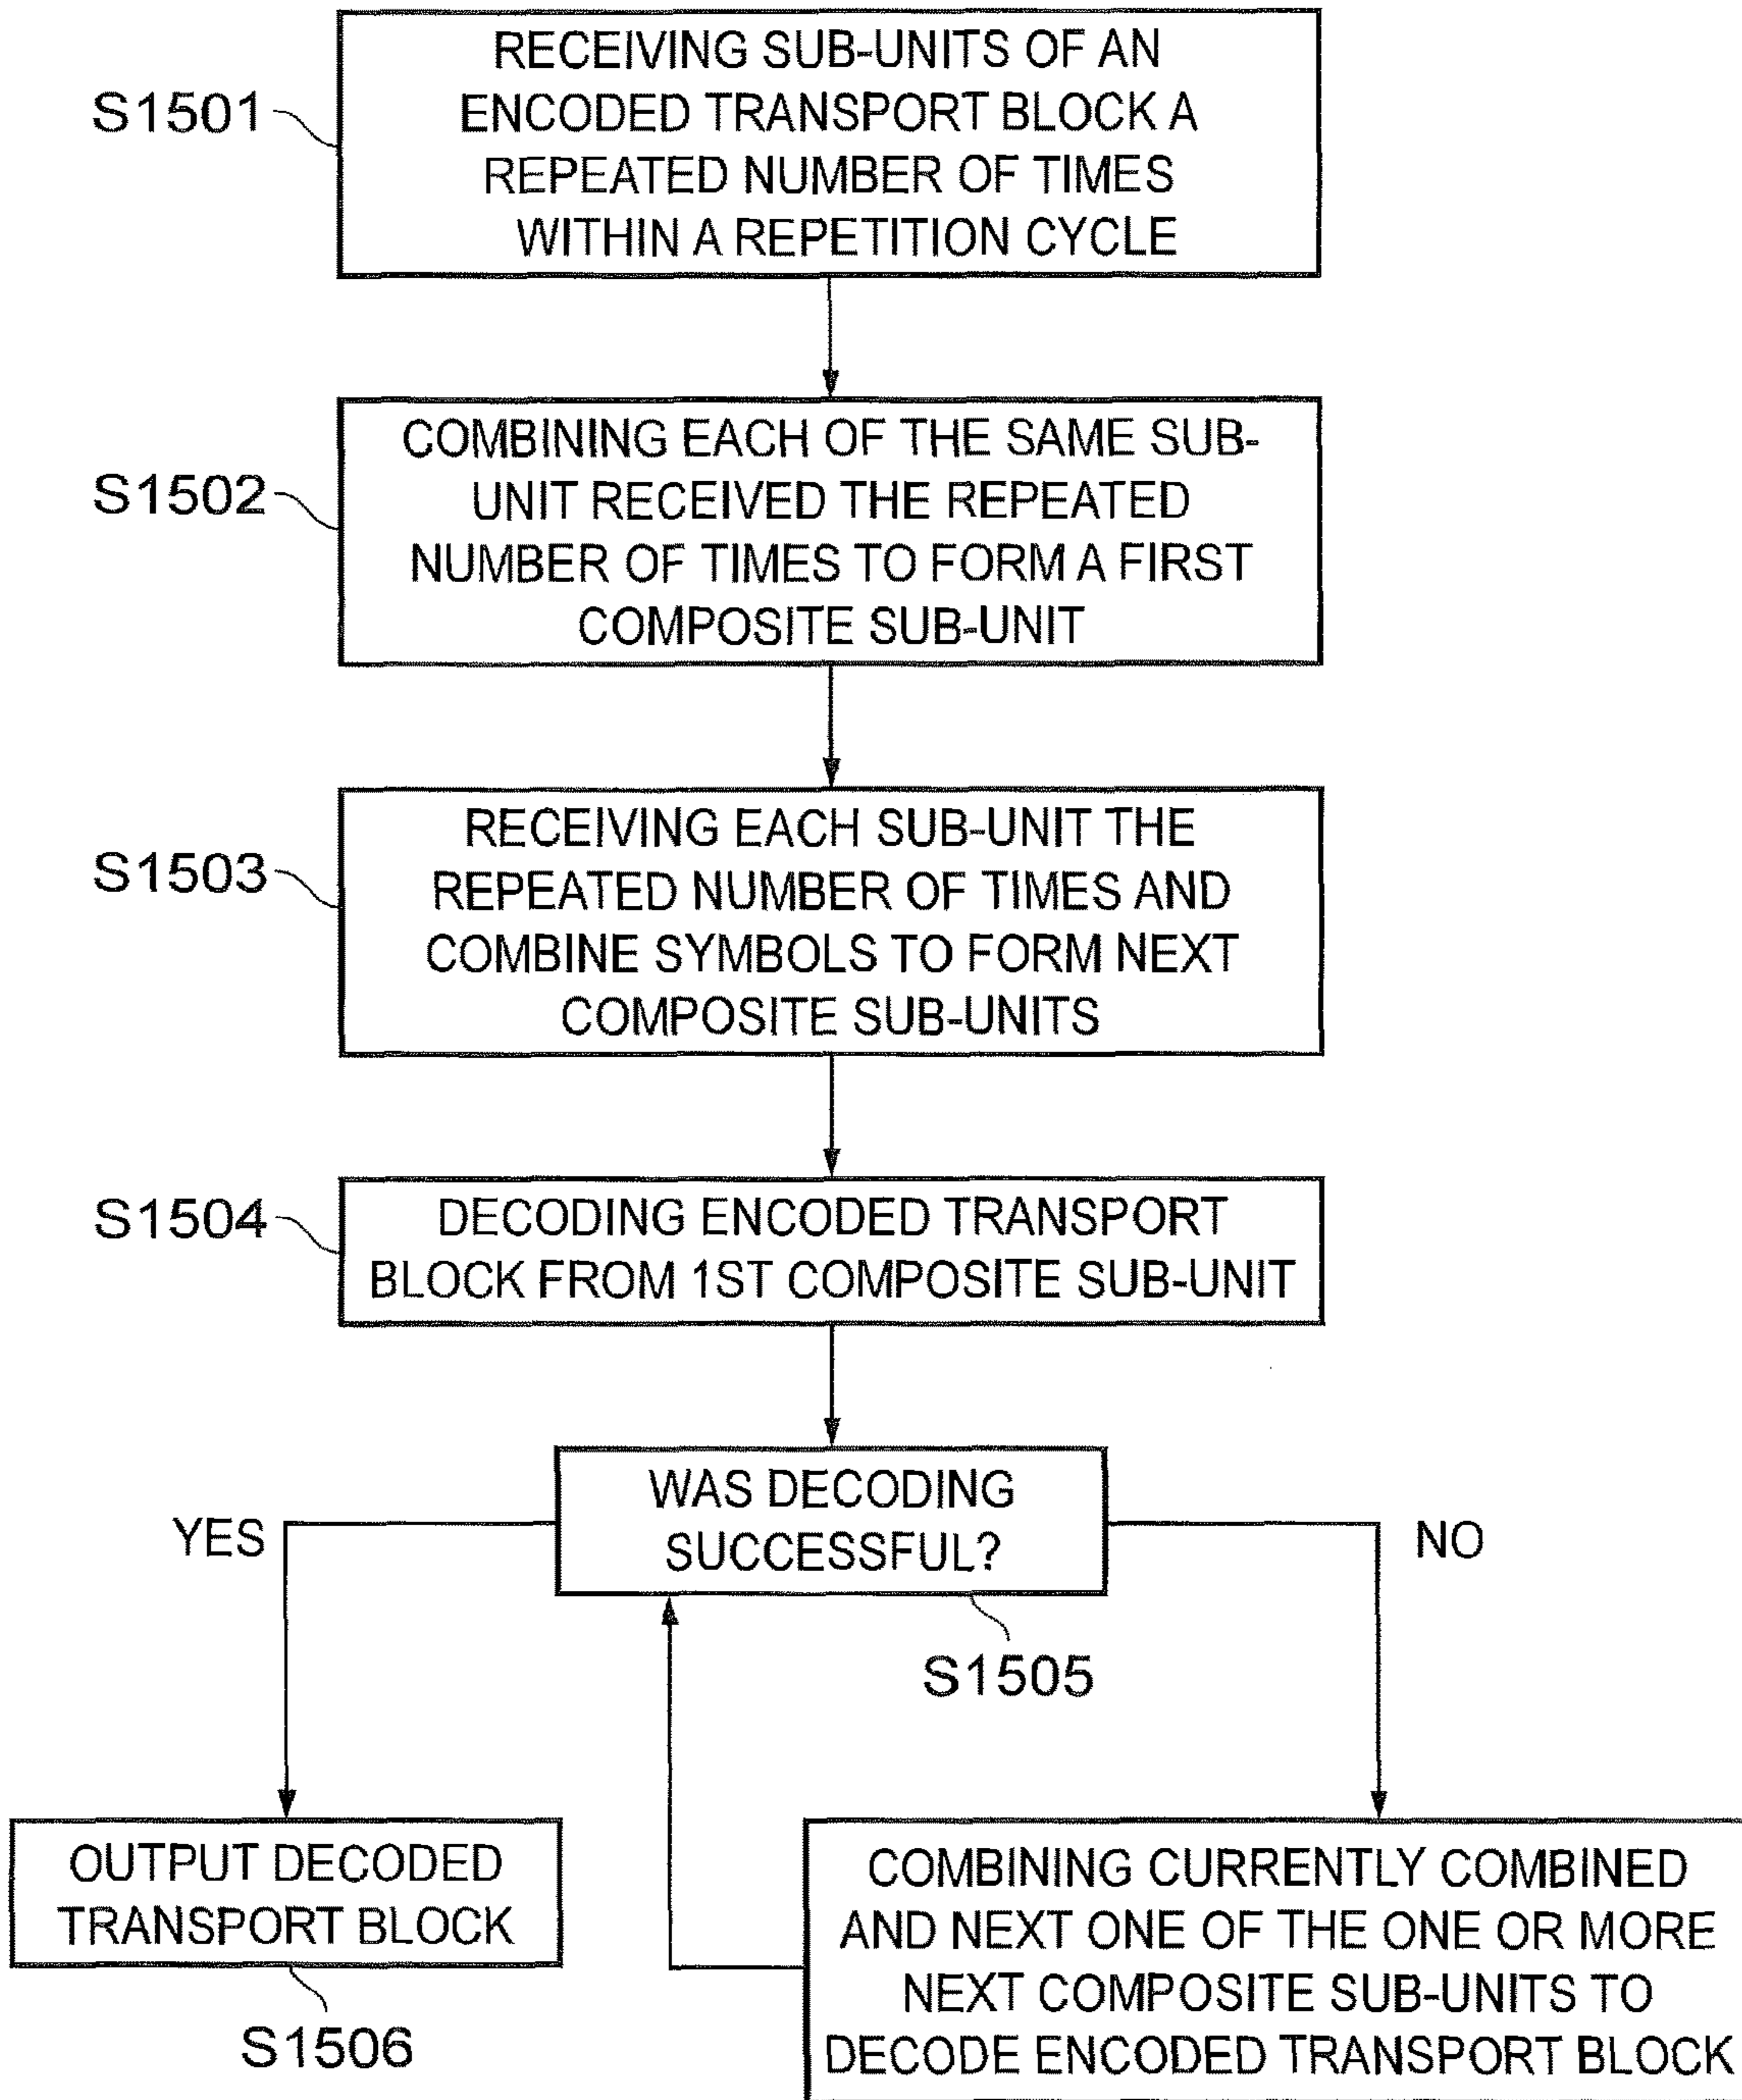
S1501
RECEIVING SUB-UNITS OF AN ENCODED TRANSPORT BLOCK A REPEATED NUMBER OF TIMES WITHIN A REPETITION CYCLE

S1502
COMBINING EACH OF THE SAME SUB-UNIT RECEIVED THE REPEATED NUMBER OF TIMES TO FORM A FIRST COMPOSITE SUB-UNIT

S1503
RECEIVING EACH SUB-UNIT THE REPEATED NUMBER OF TIMES AND COMBINE SYMBOLS TO FORM NEXT COMPOSITE SUB-UNITS

S1504
DECODING ENCODED TRANSPORT BLOCK FROM 1ST COMPOSITE SUB-UNIT

WAS DECODING SUCCESSFUL?

YES

NO

S1505

OUTPUT DECODED TRANSPORT BLOCK

S1506

COMBINING CURRENTLY COMBINED AND NEXT ONE OF THE ONE OR MORE NEXT COMPOSITE SUB-UNITS TO DECODE ENCODED TRANSPORT BLOCK